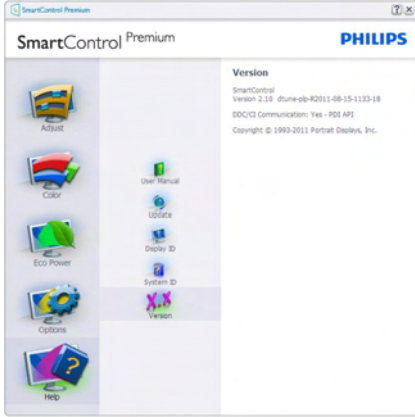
SmartControl Premium

SmartControl Premium

PHILIPS

Adjust

Color

Eco Power

Options

Help

User Manual

Update

Display ID

System ID

Version

Version

SmartControl
Version 2.10 dtune-plp-R2011-08-15-1133-18

DDC/CI Communication: Yes - PDI API

Copyright © 1993-2011 Portrait Displays, Inc.